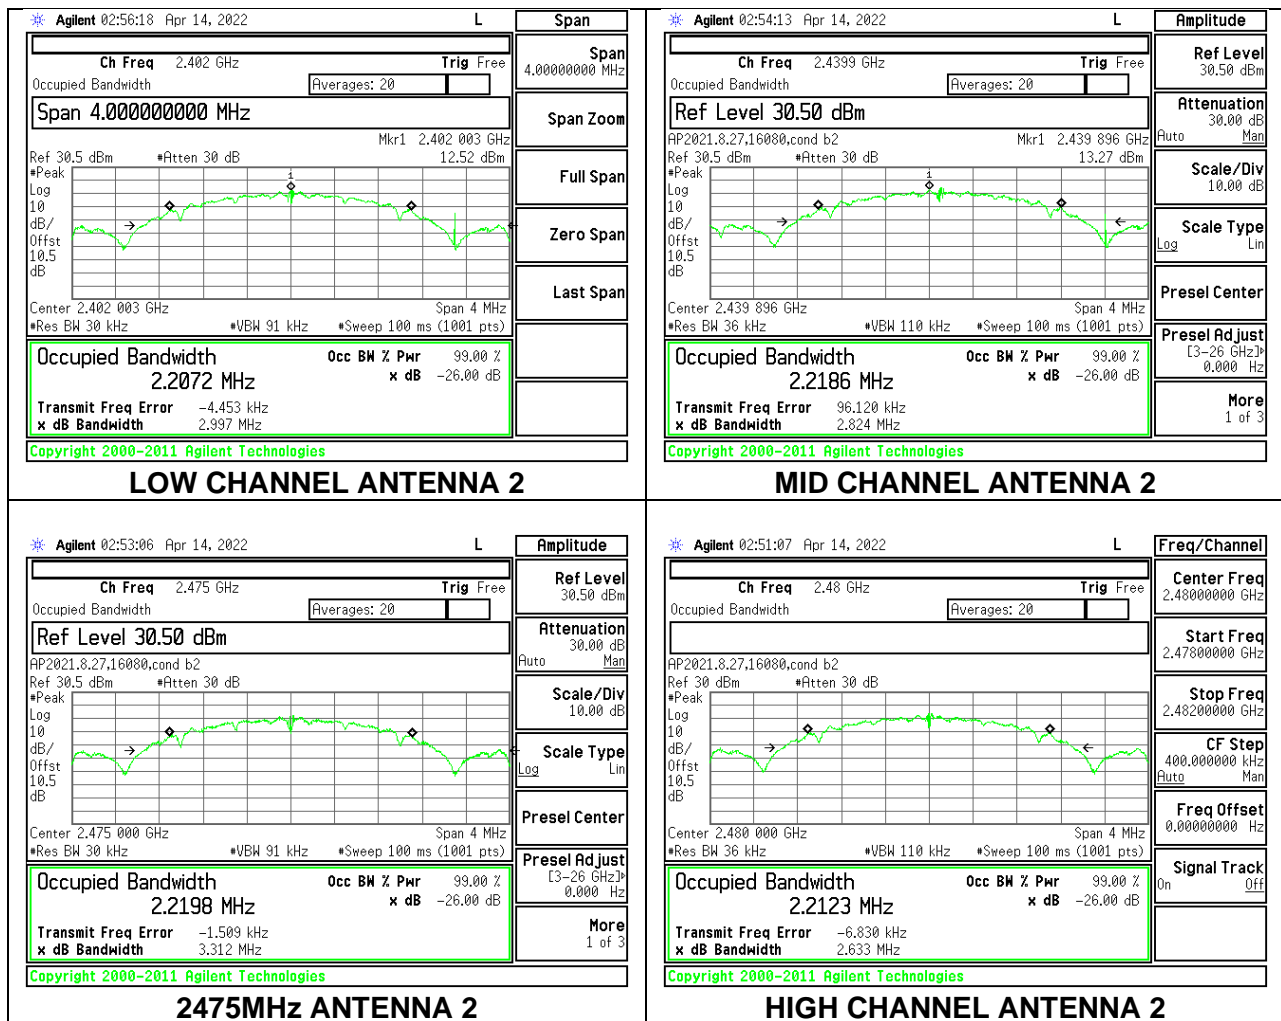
Agilent 02:56:18 Apr 14, 2022 L

Span

Ch Freq 2.402 GHz Trig Free
Occupied Bandwidth Averages: 20

Span 4.000000000 MHz

Mkr1 2.402 003 GHz
Ref 30.5 dBm #Atten 30 dB 12.52 dBm
#Peak
Log
10
dB/
Offst
10.5
dB

1

Center 2.402 003 GHz Span 4 MHz
#Res BW 30 kHz #VBW 91 kHz #Sweep 100 ms (1001 pts)

Occupied Bandwidth
2.2072 MHz
Occ BW % Pwr 99.00 %
x dB -26.00 dB
Transmit Freq Error -4.453 kHz
x dB Bandwidth 2.997 MHz

Copyright 2000-2011 Agilent Technologies

Span
4.00000000 MHz
Span Zoom
Full Span
Zero Span
Last Span

LOW CHANNEL ANTENNA 2

Agilent 02:54:13 Apr 14, 2022 L

Amplitude

Ch Freq 2.4399 GHz Trig Free
Occupied Bandwidth Averages: 20

Ref Level 30.50 dBm

AP2021.8.27,16080,cond b2 Mkr1 2.439 896 GHz
Ref 30.5 dBm #Atten 30 dB 13.27 dBm
#Peak
Log
10
dB/
Offst
10.5
dB

1

Center 2.439 896 GHz Span 4 MHz
#Res BW 36 kHz #VBW 110 kHz #Sweep 100 ms (1001 pts)

Occupied Bandwidth
2.2186 MHz
Occ BW % Pwr 99.00 %
x dB -26.00 dB
Transmit Freq Error 96.120 kHz
x dB Bandwidth 2.824 MHz

Copyright 2000-2011 Agilent Technologies

Ref Level
30.50 dBm
Attenuation
30.00 dB
Auto Man
Scale/Div
10.00 dB
Scale Type
Log Lin
Presel Center
Presel Adjust
[3-26 GHz]
0.000 Hz
More
1 of 3

MID CHANNEL ANTENNA 2

Agilent 02:53:06 Apr 14, 2022 L

Amplitude

Ch Freq 2.475 GHz Trig Free
Occupied Bandwidth Averages: 20

Ref Level 30.50 dBm

AP2021.8.27,16080,cond b2
Ref 30.5 dBm #Atten 30 dB
#Peak
Log
10
dB/
Offst
10.5
dB

Center 2.475 000 GHz Span 4 MHz
#Res BW 30 kHz #VBW 91 kHz #Sweep 100 ms (1001 pts)

Occupied Bandwidth
2.2198 MHz
Occ BW % Pwr 99.00 %
x dB -26.00 dB
Transmit Freq Error -1.509 kHz
x dB Bandwidth 3.312 MHz

Copyright 2000-2011 Agilent Technologies

Ref Level
30.50 dBm
Attenuation
30.00 dB
Auto Man
Scale/Div
10.00 dB
Scale Type
Log Lin
Presel Center
Presel Adjust
[3-26 GHz]
0.000 Hz
More
1 of 3

2475MHz ANTENNA 2

Agilent 02:51:07 Apr 14, 2022 L

Freq/Channel

Ch Freq 2.48 GHz Trig Free
Occupied Bandwidth Averages: 20

AP2021.8.27,16080,cond b2
Ref 30 dBm #Atten 30 dB
#Peak
Log
10
dB/
Offst
10.5
dB

Center 2.480 000 GHz Span 4 MHz
#Res BW 36 kHz #VBW 110 kHz #Sweep 100 ms (1001 pts)

Occupied Bandwidth
2.2123 MHz
Occ BW % Pwr 99.00 %
x dB -26.00 dB
Transmit Freq Error -6.830 kHz
x dB Bandwidth 2.633 MHz

Copyright 2000-2011 Agilent Technologies

Center Freq
2.48000000 GHz
Start Freq
2.47800000 GHz
Stop Freq
2.48200000 GHz
CF Step
400.000000 kHz
Auto Man
Freq Offset
0.00000000 Hz
Signal Track
On Off

HIGH CHANNEL ANTENNA 2